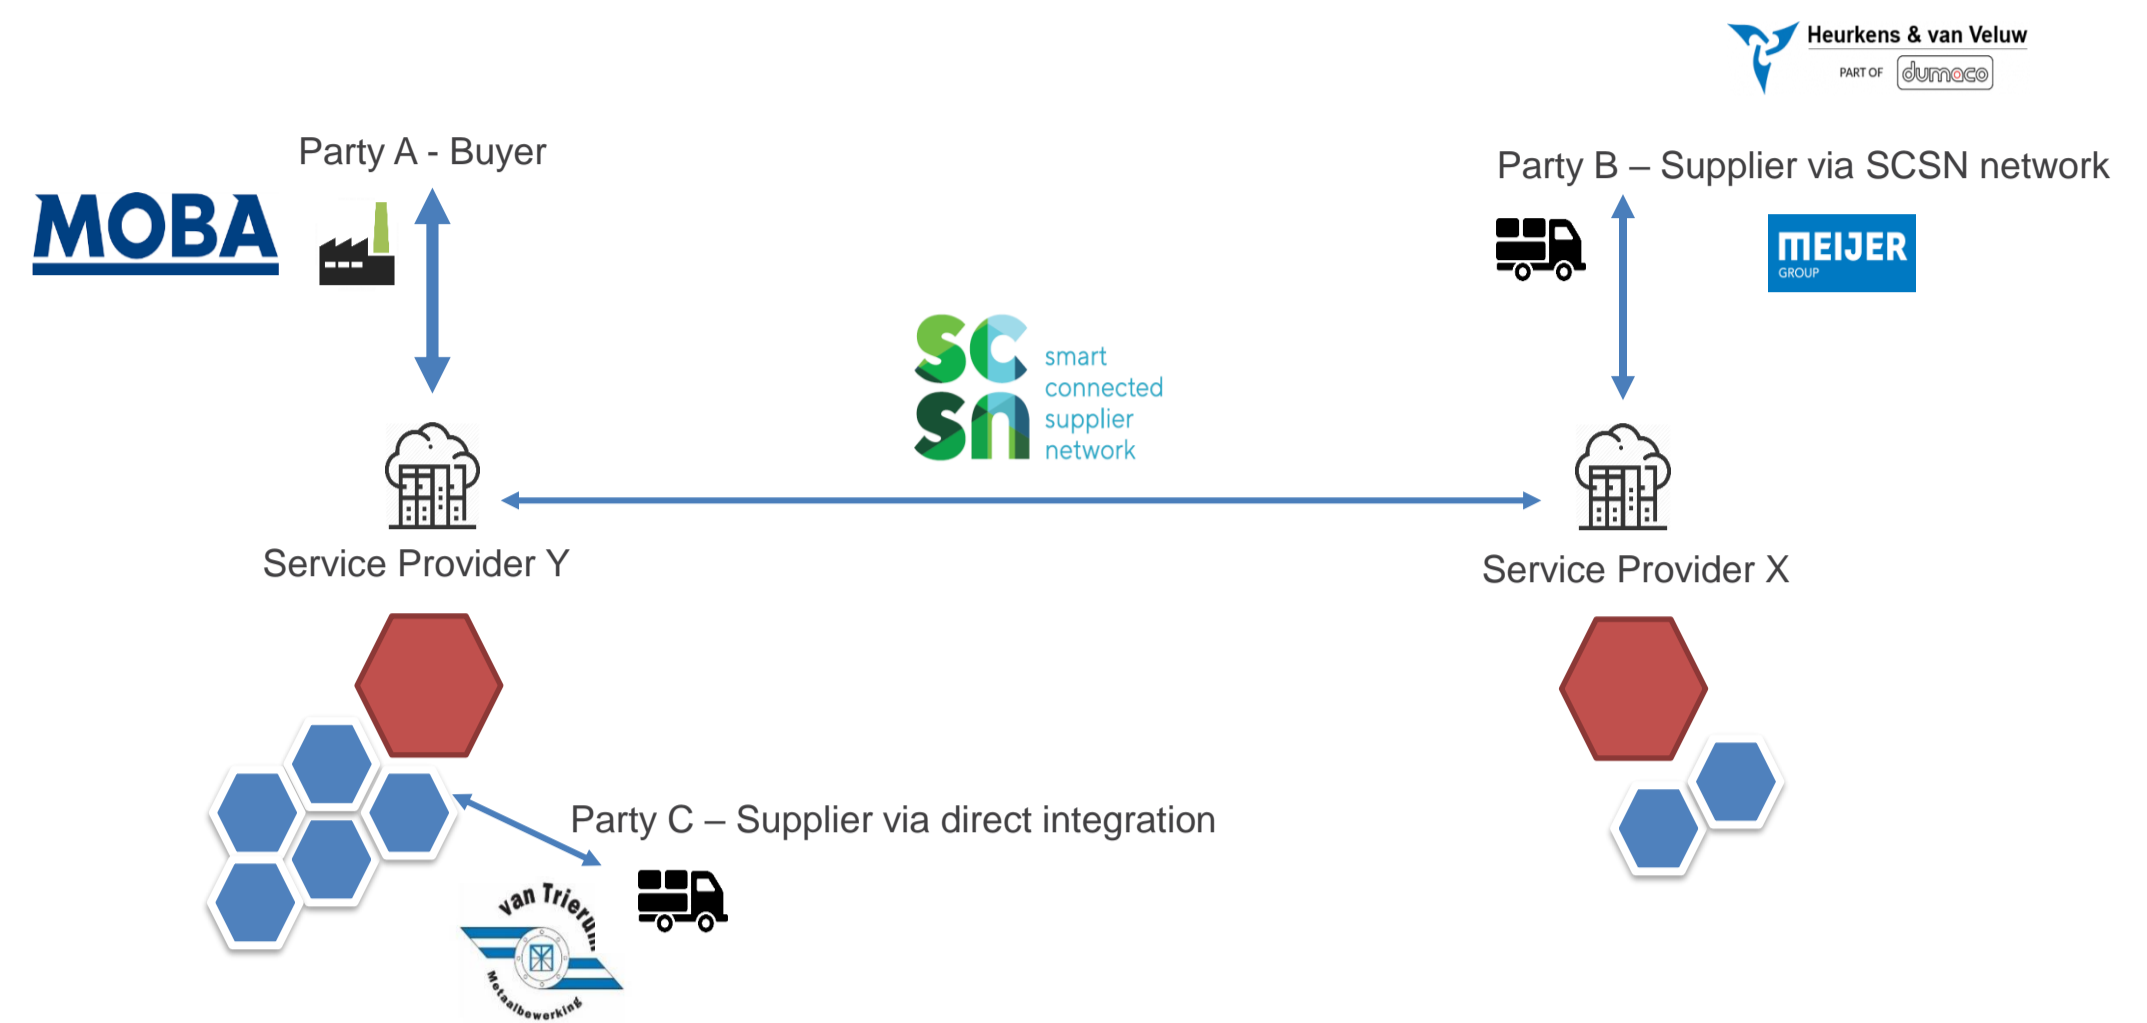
Heurkens & van Veluw
PART OF dumaco

Party A - Buyer

MOBA

Party B – Supplier via SCSN network

MEIJER GROUP

SC SN smart connected supplier network

Service Provider Y

Service Provider X

Party C – Supplier via direct integration

van Trier Metaalbewerking